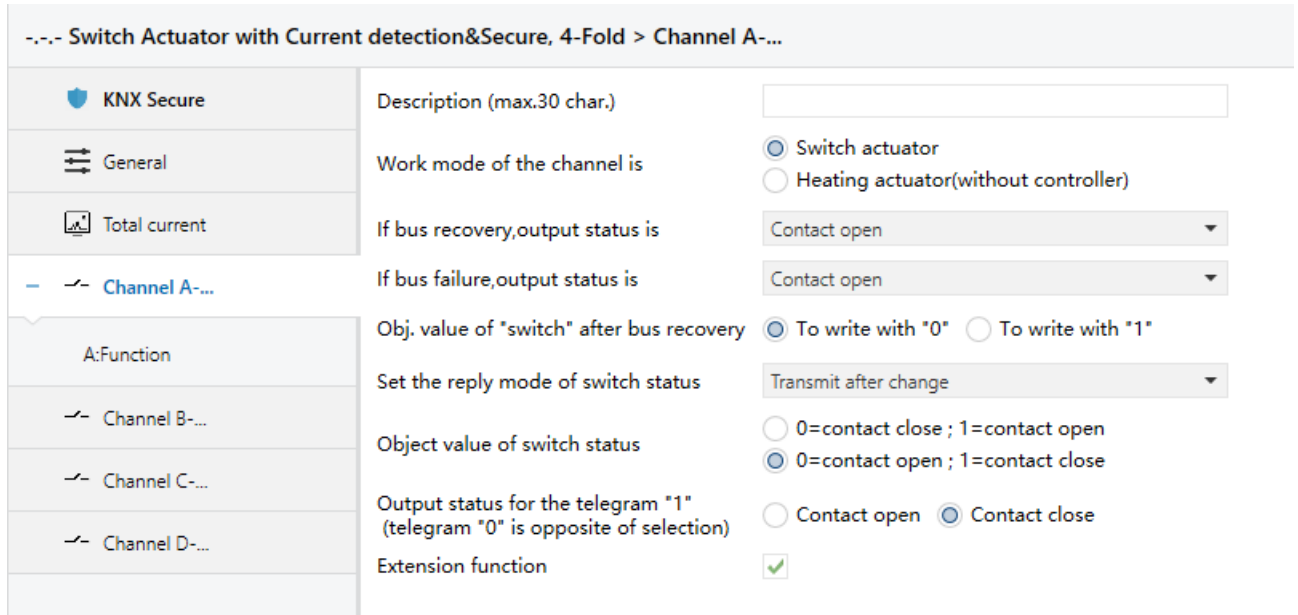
-.-.- Switch Actuator with Current detection&Secure, 4-Fold > Channel A-...

KNX Secure

General

Total current

– Channel A-...

A:Function

Channel B-...

Channel C-...

Channel D-...

Description (max.30 char.)

Work mode of the channel is
Switch actuator
Heating actuator(without controller)

If bus recovery,output status is
Contact open

If bus failure,output status is
Contact open

Obj. value of "switch" after bus recovery
To write with "0"
To write with "1"

Set the reply mode of switch status
Transmit after change

Object value of switch status
0=contact close ; 1=contact open
0=contact open ; 1=contact close

Output status for the telegram "1" (telegram "0" is opposite of selection)
Contact open
Contact close

Extension function